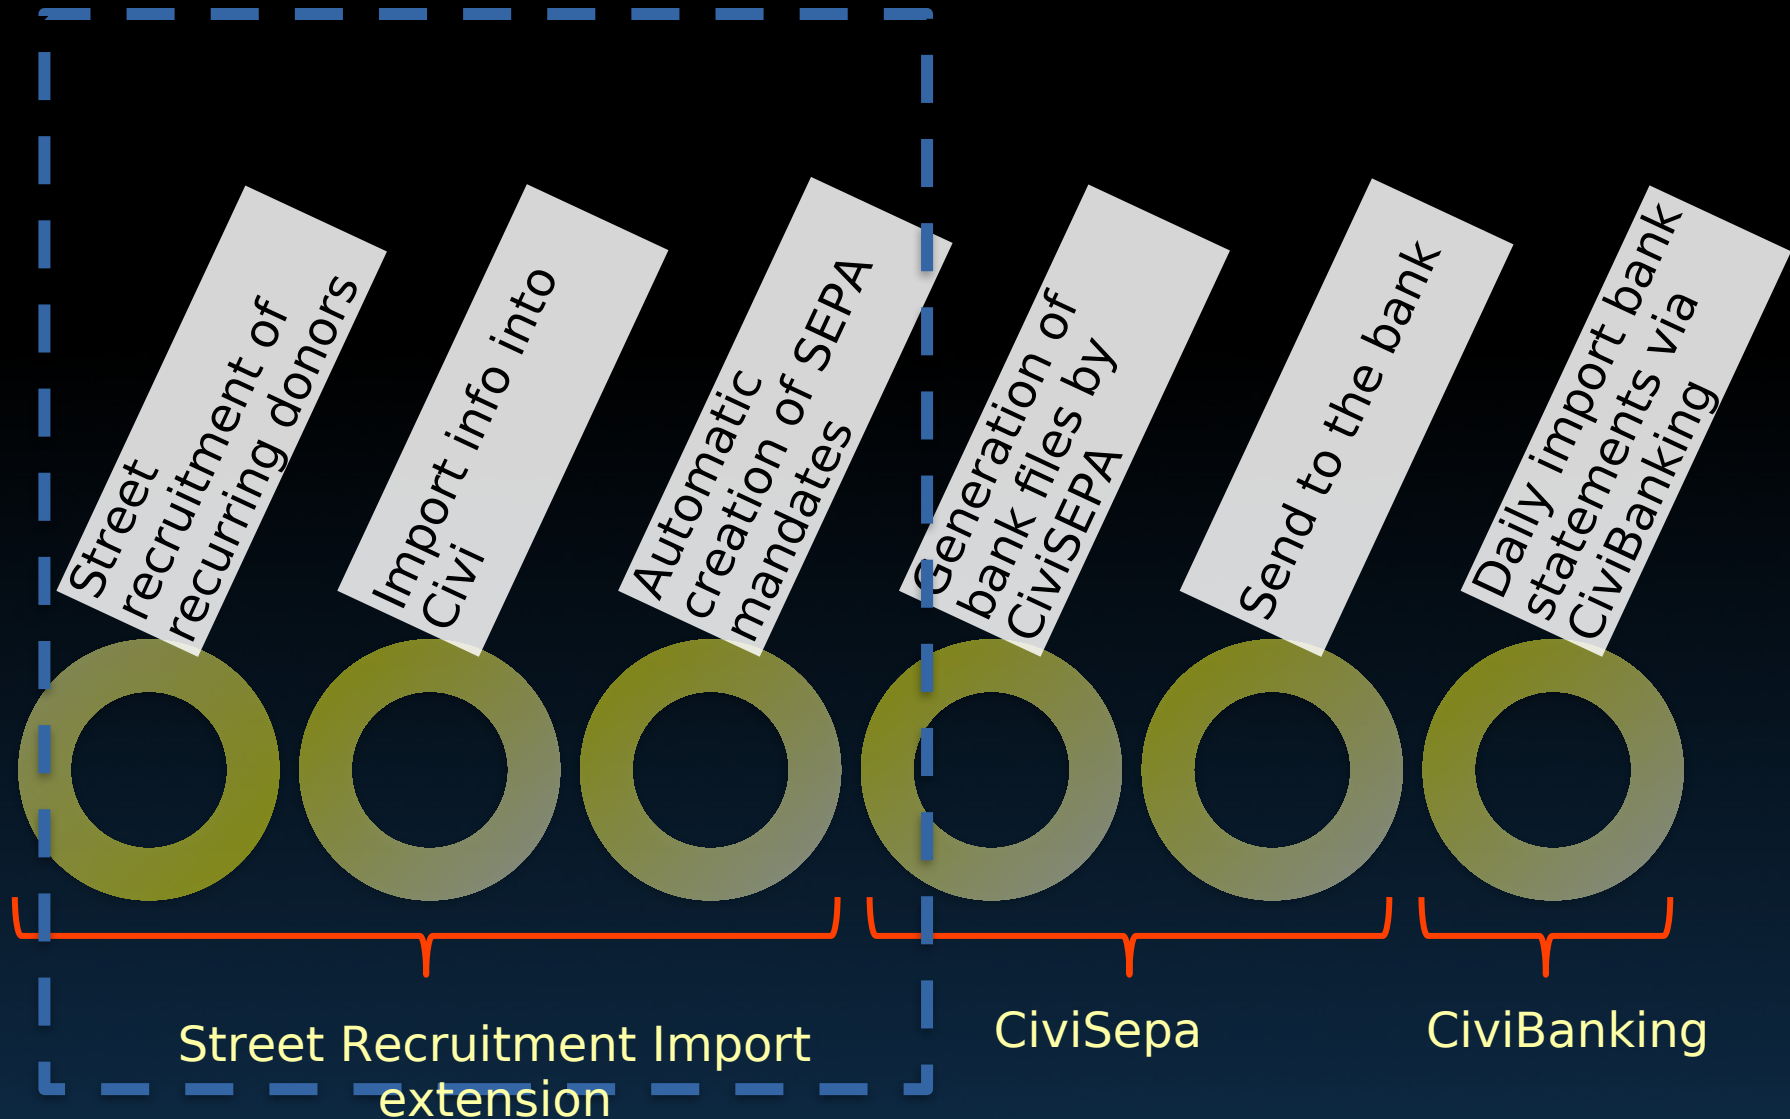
Street recruitment of recurring donors

Import info into Civi

Automatic creation of SEPA mandates

Generation of bank files by CiviSEPA

Send to the bank

Daily import bank statements via CiviBanking

Street Recruitment Import extension

CiviSepa

CiviBanking